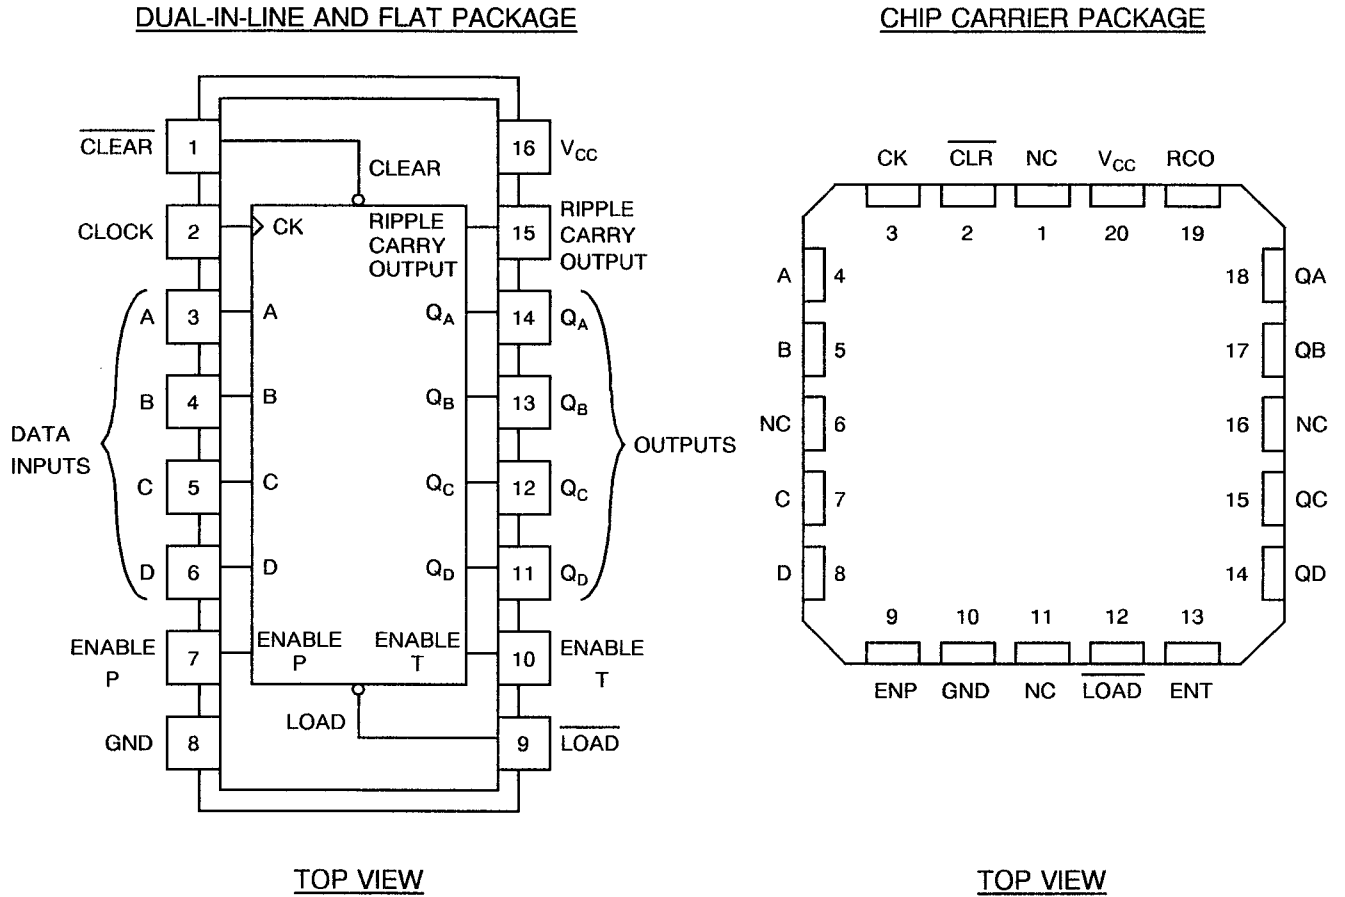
DUAL-IN-LINE AND FLAT PACKAGE

CHIP CARRIER PACKAGE

$\overline{\text{CLEAR}}$ 1
CLEAR
16 $V_{CC}$

CLOCK 2
CK
RIPPLE CARRY OUTPUT
15 RIPPLE CARRY OUTPUT

DATA INPUTS

A 3 A
$Q_A$ 14 $Q_A$

B 4 B
$Q_B$ 13 $Q_B$

C 5 C
$Q_C$ 12 $Q_C$

D 6 D
$Q_D$ 11 $Q_D$

OUTPUTS

ENABLE P 7
ENABLE P
ENABLE T
10 ENABLE T

LOAD
GND 8
9 $\overline{\text{LOAD}}$

TOP VIEW

CK $\overline{\text{CLR}}$ NC $V_{CC}$ RCO
3 2 1 20 19

A 4
B 5
NC 6
C 7
D 8

18 QA
17 QB
16 NC
15 QC
14 QD

9 10 11 12 13
ENP GND NC $\overline{\text{LOAD}}$ ENT

TOP VIEW